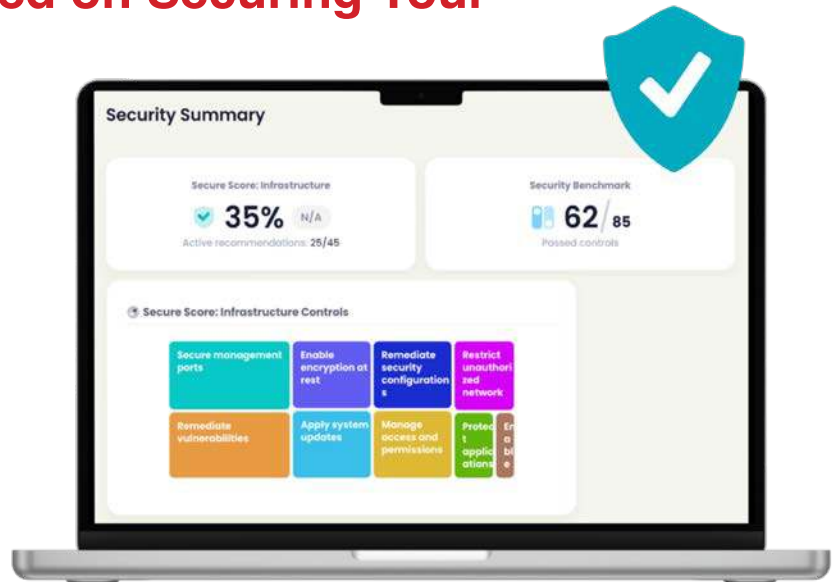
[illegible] on Securing Your

Security Summary

Secure Score: Infrastructure

35% N/A

Active recommendations: 25/45

Security Benchmark

62/85

Passed controls

Secure Score: Infrastructure Controls

Secure management ports

Enable encryption at rest

Remediate security configurations

Restrict unauthorized network

Remediate vulnerabilities

Apply system updates

Manage access and permissions

Protect applications

En a bi e